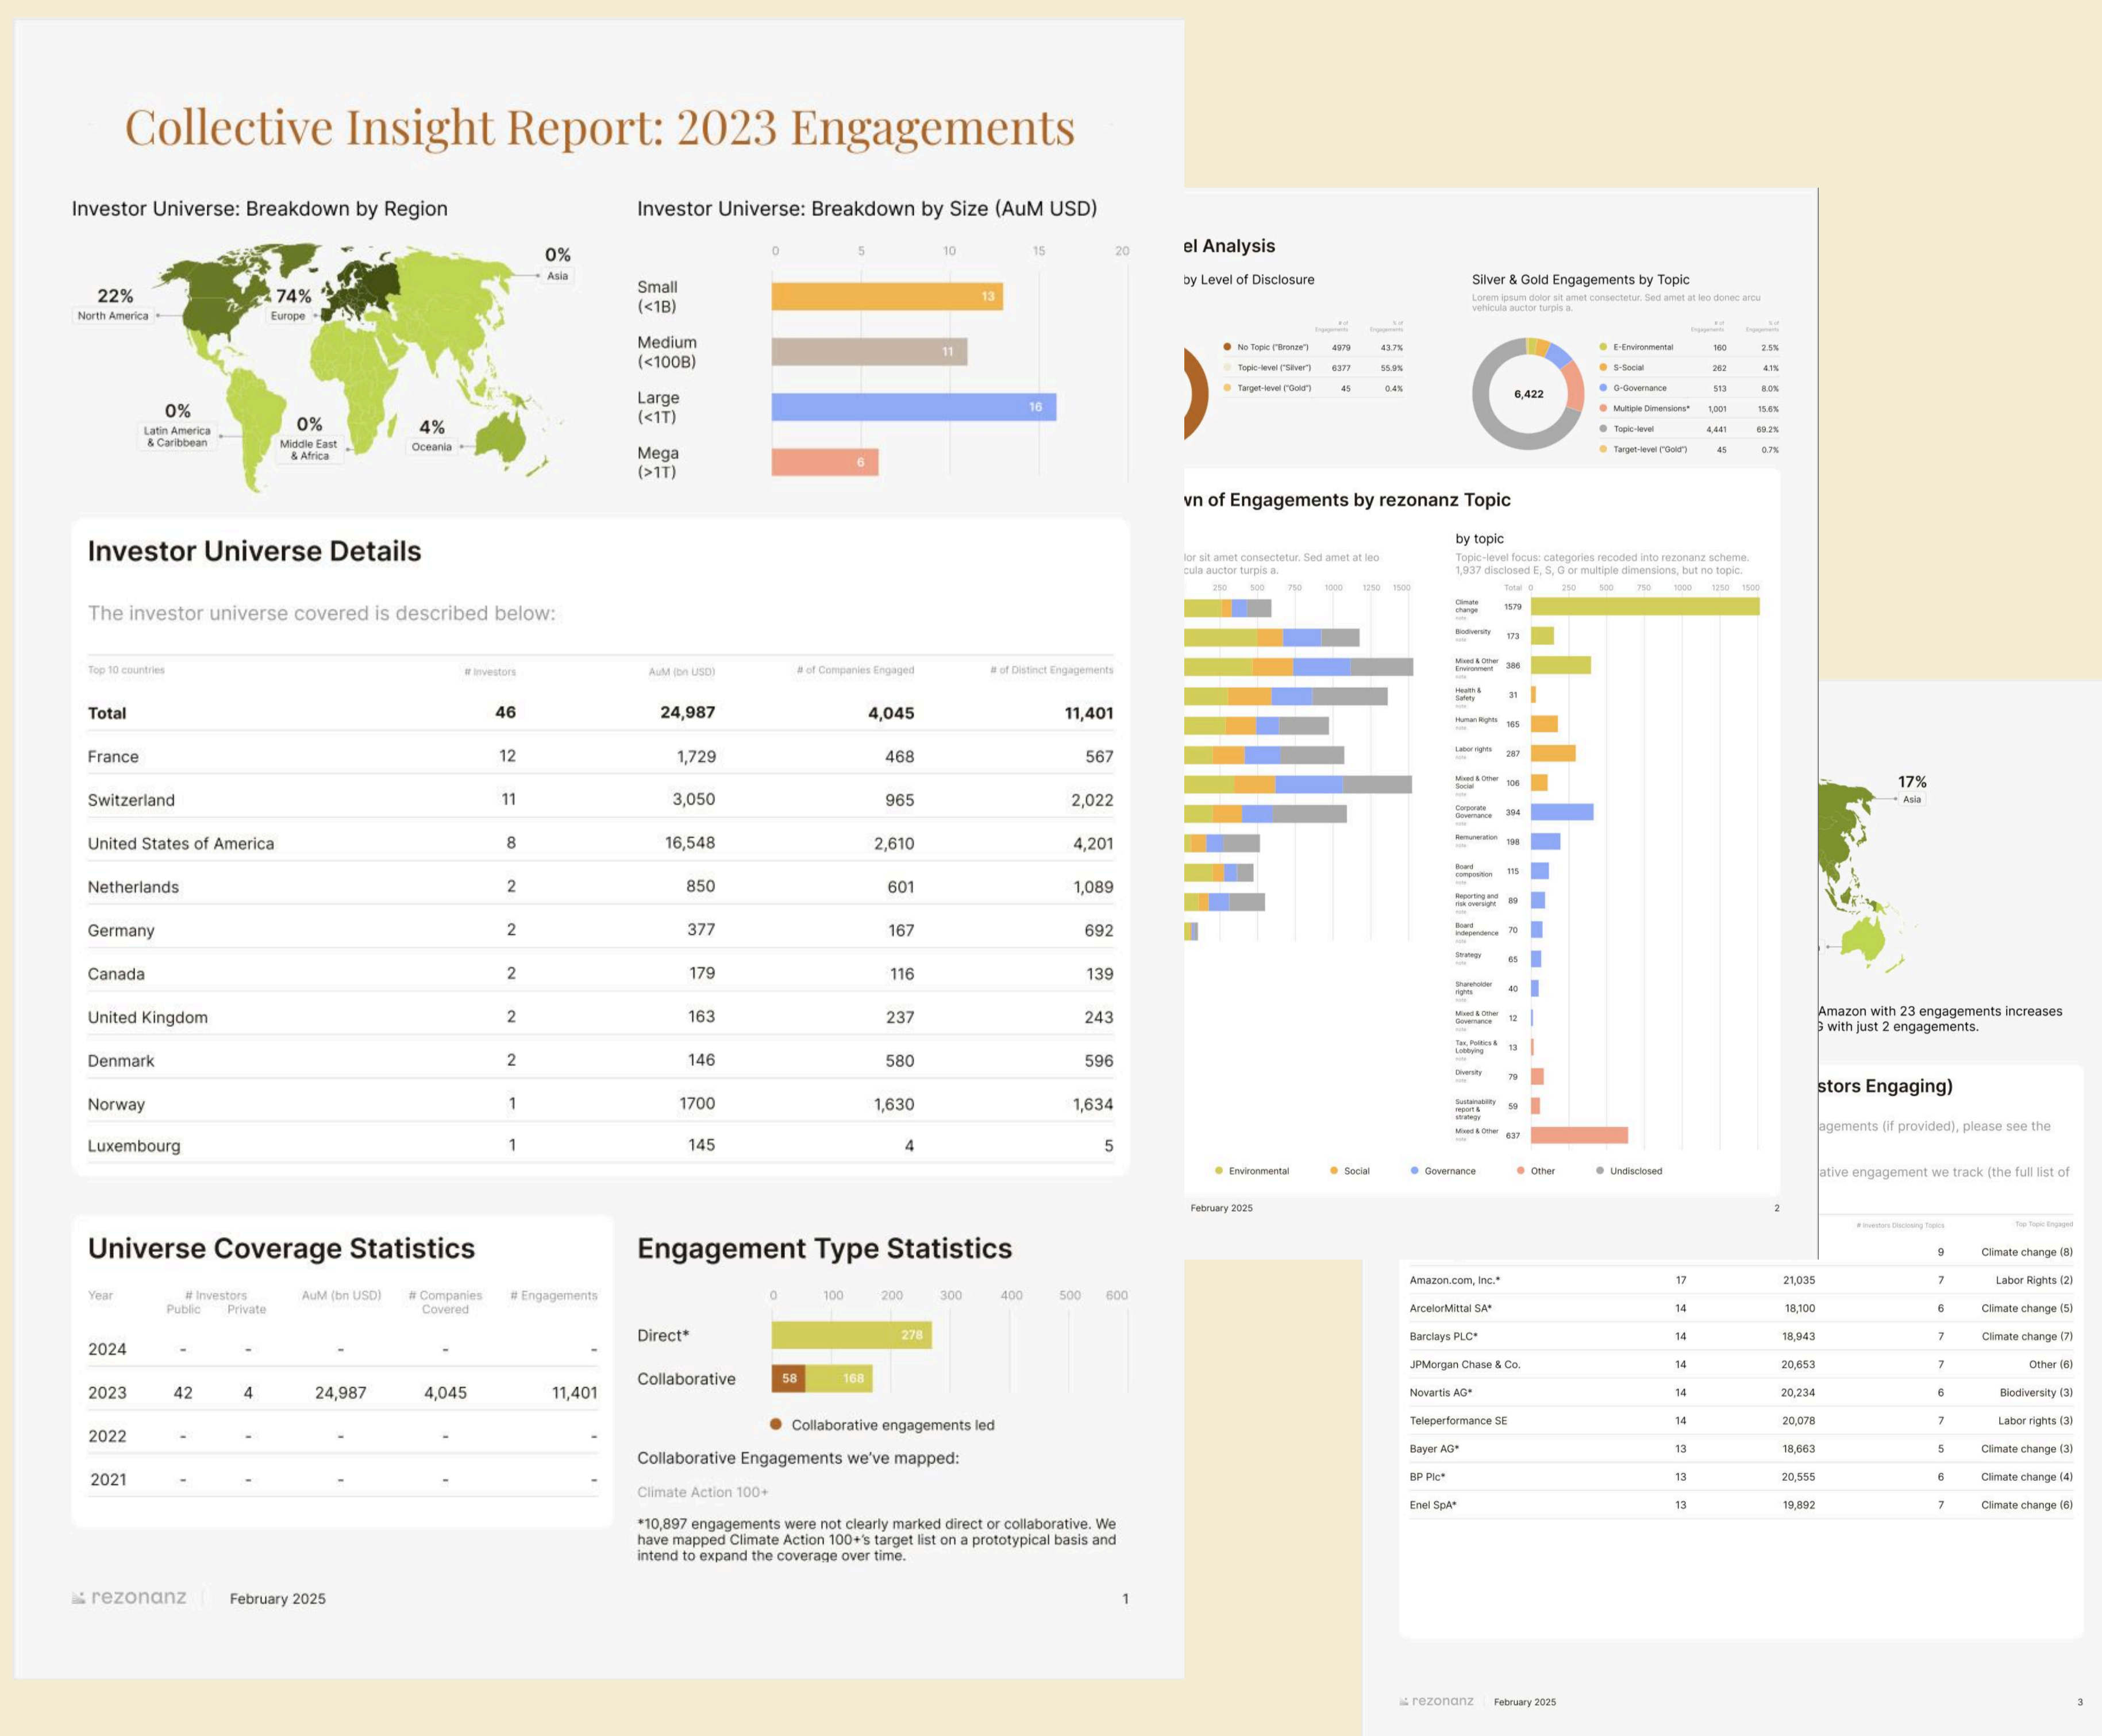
Collective Insight Report: 2023 Engagements

Investor Universe: Breakdown by Region

22%
North America
74%
Europe
0%
Asia
0%
Latin America & Caribbean
0%
Middle East & Africa
4%
Oceania

Investor Universe: Breakdown by Size (AuM USD)

0 5 10 15 20

Small (<1B) 13
Medium (<100B) 11
Large (<1T) 16
Mega (>1T) 6

Investor Universe Details

The investor universe covered is described below:

| Top 10 countries | # Investors | AuM (bn USD) | # of Companies Engaged | # of Distinct Engagements |
|---|---|---|---|---|
| Total | 46 | 24,987 | 4,045 | 11,401 |
| France | 12 | 1,729 | 468 | 567 |
| Switzerland | 11 | 3,050 | 965 | 2,022 |
| United States of America | 8 | 16,548 | 2,610 | 4,201 |
| Netherlands | 2 | 850 | 601 | 1,089 |
| Germany | 2 | 377 | 167 | 692 |
| Canada | 2 | 179 | 116 | 139 |
| United Kingdom | 2 | 163 | 237 | 243 |
| Denmark | 2 | 146 | 580 | 596 |
| Norway | 1 | 1700 | 1,630 | 1,634 |
| Luxembourg | 1 | 145 | 4 | 5 |

Universe Coverage Statistics

| Year | # Investors Public | Private | AuM (bn USD) | # Companies Covered | # Engagements |
|---|---|---|---|---|---|
| 2024 | - | - | - | - | - |
| 2023 | 42 | 4 | 24,987 | 4,045 | 11,401 |
| 2022 | - | - | - | - | - |
| 2021 | - | - | - | - | - |

Engagement Type Statistics

0 100 200 300 400 500 600

Direct* 278
Collaborative 58 168

Collaborative engagements led

Collaborative Engagements we've mapped:

Climate Action 100+

*10,897 engagements were not clearly marked direct or collaborative. We have mapped Climate Action 100+'s target list on a prototypical basis and intend to expand the coverage over time.

rezonanz | February 2025 1

el Analysis

by Level of Disclosure

| | # of Engagements | % of Engagements |
|---|---|---|
| No Topic ("Bronze") | 4979 | 43.7% |
| Topic-level ("Silver") | 6377 | 55.9% |
| Target-level ("Gold") | 45 | 0.4% |

Silver & Gold Engagements by Topic

Lorem ipsum dolor sit amet consectetur. Sed amet at leo donec arcu vehicula auctor turpis a.

6,422

| | # of Engagements | % of Engagements |
|---|---|---|
| E-Environmental | 160 | 2.5% |
| S-Social | 262 | 4.1% |
| G-Governance | 513 | 8.0% |
| Multiple Dimensions* | 1,001 | 15.6% |
| Topic-level | 4,441 | 69.2% |
| Target-level ("Gold") | 45 | 0.7% |

wn of Engagements by rezonanz Topic

lor sit amet consectetur. Sed amet at leo cula auctor turpis a.

250 500 750 1000 1250 1500

by topic

Topic-level focus: categories recoded into rezonanz scheme. 1,937 disclosed E, S, G or multiple dimensions, but no topic.

Total 0 250 500 750 1000 1250 1500

Climate change 1579
Biodiversity 173
Mixed & Other Environment 386
Health & Safety 31
Human Rights 165
Labor rights 287
Mixed & Other Social 106
Corporate Governance 394
Remuneration 198
Board composition 115
Reporting and risk oversight 89
Board independence 70
Strategy 65
Shareholder rights 40
Mixed & Other Governance 12
Tax, Politics & Lobbying 13
Diversity 79
Sustainability report & strategy 59
Mixed & Other 637

Environmental Social Governance Other Undisclosed

February 2025 2

17%
Asia

Amazon with 23 engagements increases
with just 2 engagements.

stors Engaging)

agements (if provided), please see the

ative engagement we track (the full list of

# Investors Disclosing Topics Top Topic Engaged

| | | | | |
|---|---|---|---|---|
| | | | 9 | Climate change (8) |
| Amazon.com, Inc.* | 17 | 21,035 | 7 | Labor Rights (2) |
| ArcelorMittal SA* | 14 | 18,100 | 6 | Climate change (5) |
| Barclays PLC* | 14 | 18,943 | 7 | Climate change (7) |
| JPMorgan Chase & Co. | 14 | 20,653 | 7 | Other (6) |
| Novartis AG* | 14 | 20,234 | 6 | Biodiversity (3) |
| Teleperformance SE | 14 | 20,078 | 7 | Labor rights (3) |
| Bayer AG* | 13 | 18,663 | 5 | Climate change (3) |
| BP Plc* | 13 | 20,555 | 6 | Climate change (4) |
| Enel SpA* | 13 | 19,892 | 7 | Climate change (6) |

rezonanz | February 2025 3